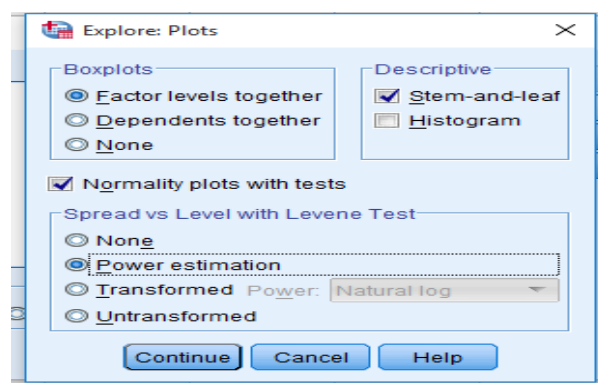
Explore: Plots

Boxplots
Factor levels together
Dependents together
None

Descriptive
Stem-and-leaf
Histogram

Normality plots with tests

Spread vs Level with Levene Test
None
Power estimation
Transformed Power: Natural log
Untransformed

Continue Cancel Help